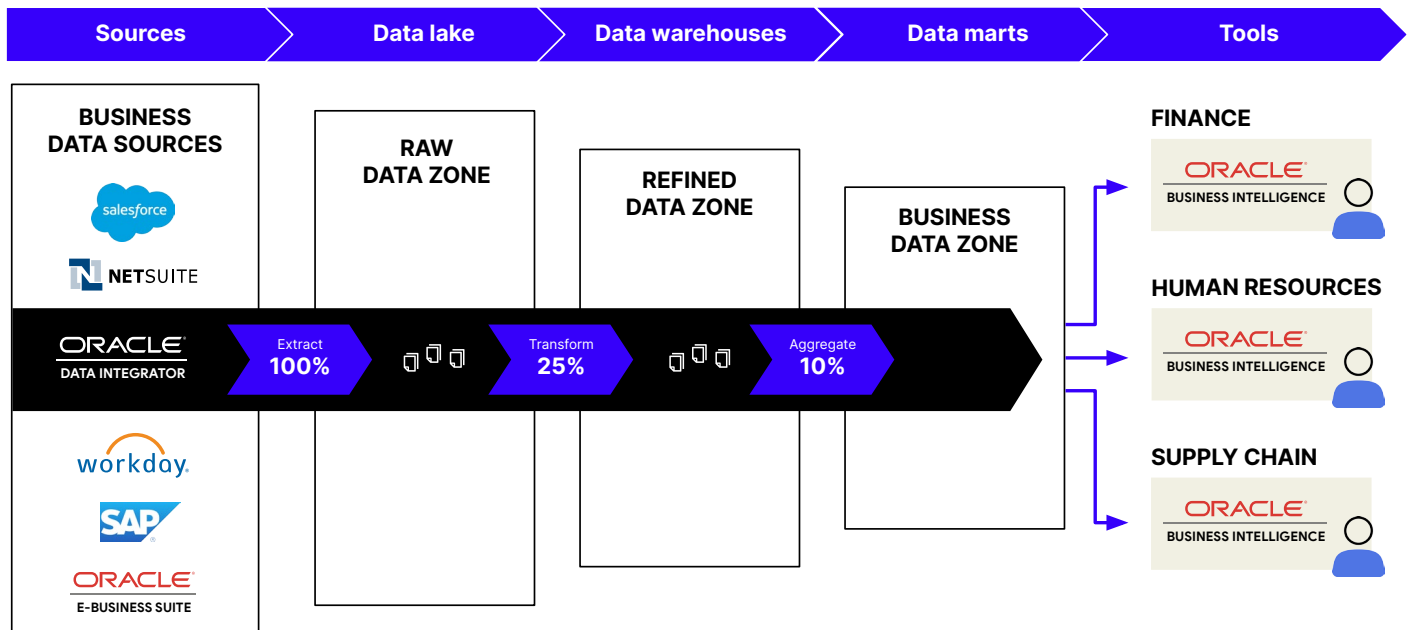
Sources

Data lake

Data warehouses

Data marts

Tools

BUSINESS DATA SOURCES

salesforce

NETSUITE

ORACLE
DATA INTEGRATOR

workday.

SAP

ORACLE
E-BUSINESS SUITE

RAW DATA ZONE

REFINED DATA ZONE

BUSINESS DATA ZONE

Extract
100%

Transform
25%

Aggregate
10%

FINANCE

ORACLE
BUSINESS INTELLIGENCE

HUMAN RESOURCES

ORACLE
BUSINESS INTELLIGENCE

SUPPLY CHAIN

ORACLE
BUSINESS INTELLIGENCE